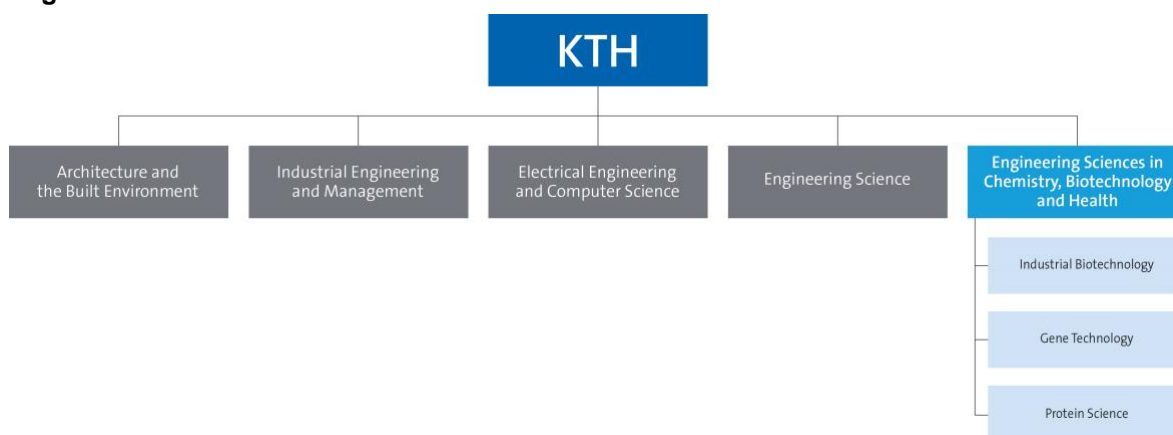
KTH

Architecture and the Built Environment

Industrial Engineering and Management

Electrical Engineering and Computer Science

Engineering Science

Engineering Sciences in Chemistry, Biotechnology and Health

Industrial Biotechnology

Gene Technology

Protein Science